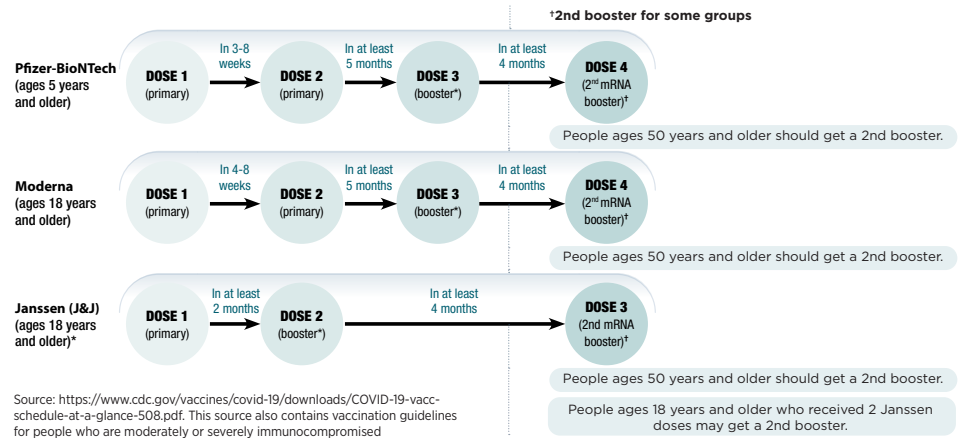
†2nd booster for some groups

Pfizer-BioNTech (ages 5 years and older)

DOSE 1 (primary)
In 3-8 weeks
DOSE 2 (primary)
In at least 5 months
DOSE 3 (booster*)
In at least 4 months
DOSE 4 ($2^{nd}$ mRNA booster)†

People ages 50 years and older should get a 2nd booster.

Moderna (ages 18 years and older)

DOSE 1 (primary)
In 4-8 weeks
DOSE 2 (primary)
In at least 5 months
DOSE 3 (booster*)
In at least 4 months
DOSE 4 ($2^{nd}$ mRNA booster)†

People ages 50 years and older should get a 2nd booster.

Janssen (J&J) (ages 18 years and older)*

DOSE 1 (primary)
In at least 2 months
DOSE 2 (booster*)
In at least 4 months
DOSE 3 (2nd mRNA booster)†

People ages 50 years and older should get a 2nd booster.

People ages 18 years and older who received 2 Janssen doses may get a 2nd booster.

Source: https://www.cdc.gov/vaccines/covid-19/downloads/COVID-19-vacc-schedule-at-a-glance-508.pdf. This source also contains vaccination guidelines for people who are moderately or severely immunocompromised